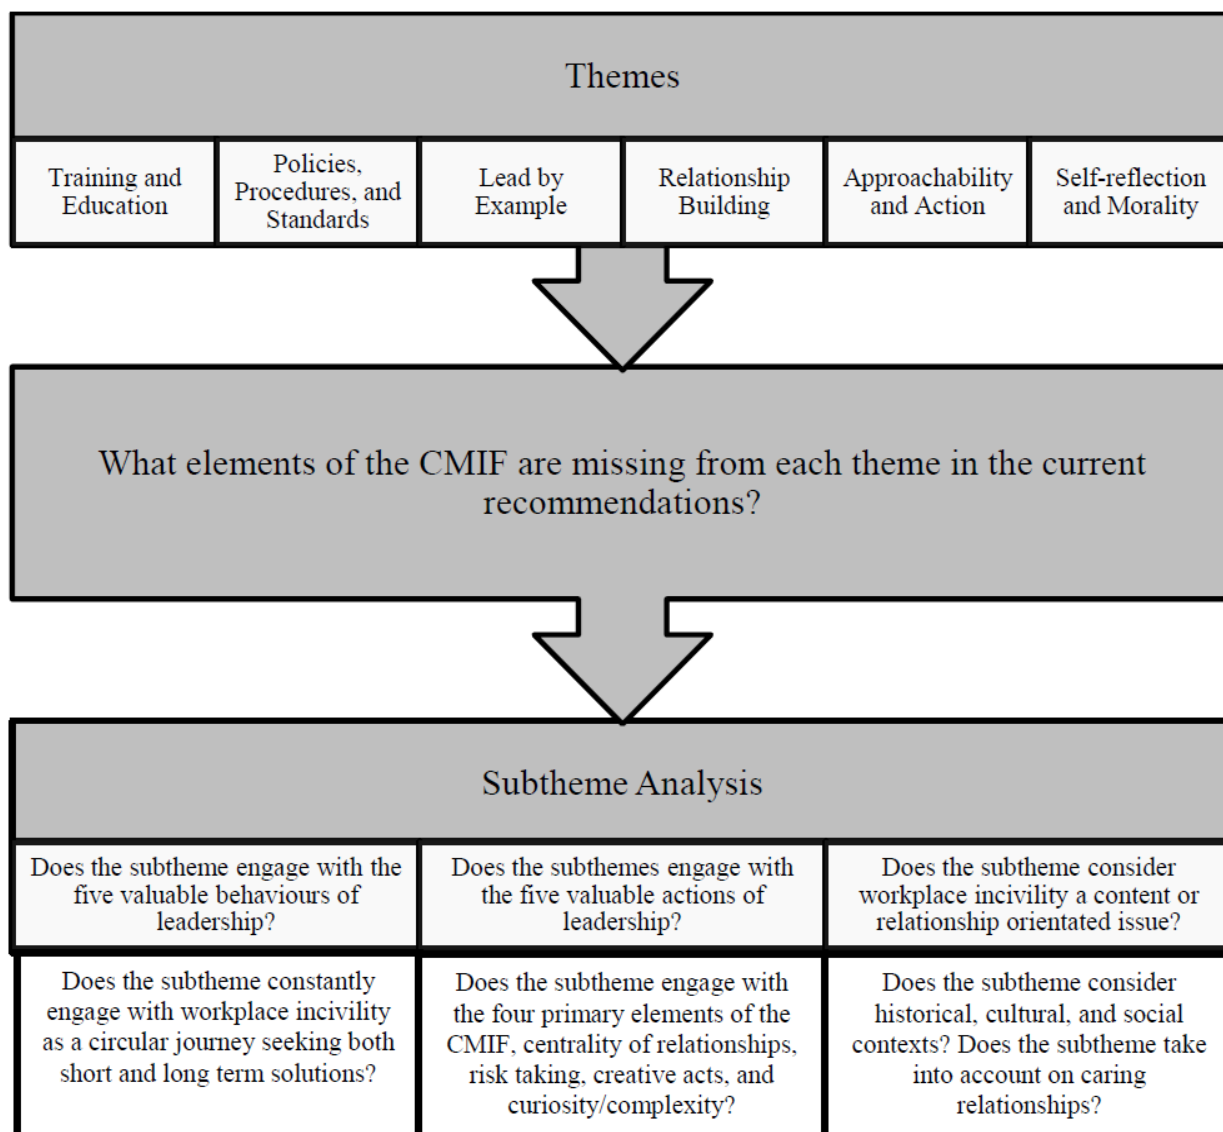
Themes

| Training and Education | Policies, Procedures, and Standards | Lead by Example | Relationship Building | Approachability and Action | Self-reflection and Morality |
|---|---|---|---|---|---|

What elements of the CMIF are missing from each theme in the current recommendations?

Subtheme Analysis

| Does the subtheme engage with the five valuable behaviours of leadership? | Does the subthemes engage with the five valuable actions of leadership? | Does the subtheme consider workplace incivility a content or relationship orientated issue? |
|---|---|---|
| Does the subtheme constantly engage with workplace incivility as a circular journey seeking both short and long term solutions? | Does the subtheme engage with the four primary elements of the CMIF, centrality of relationships, risk taking, creative acts, and curiosity/complexity? | Does the subtheme consider historical, cultural, and social contexts? Does the subtheme take into account on caring relationships? |